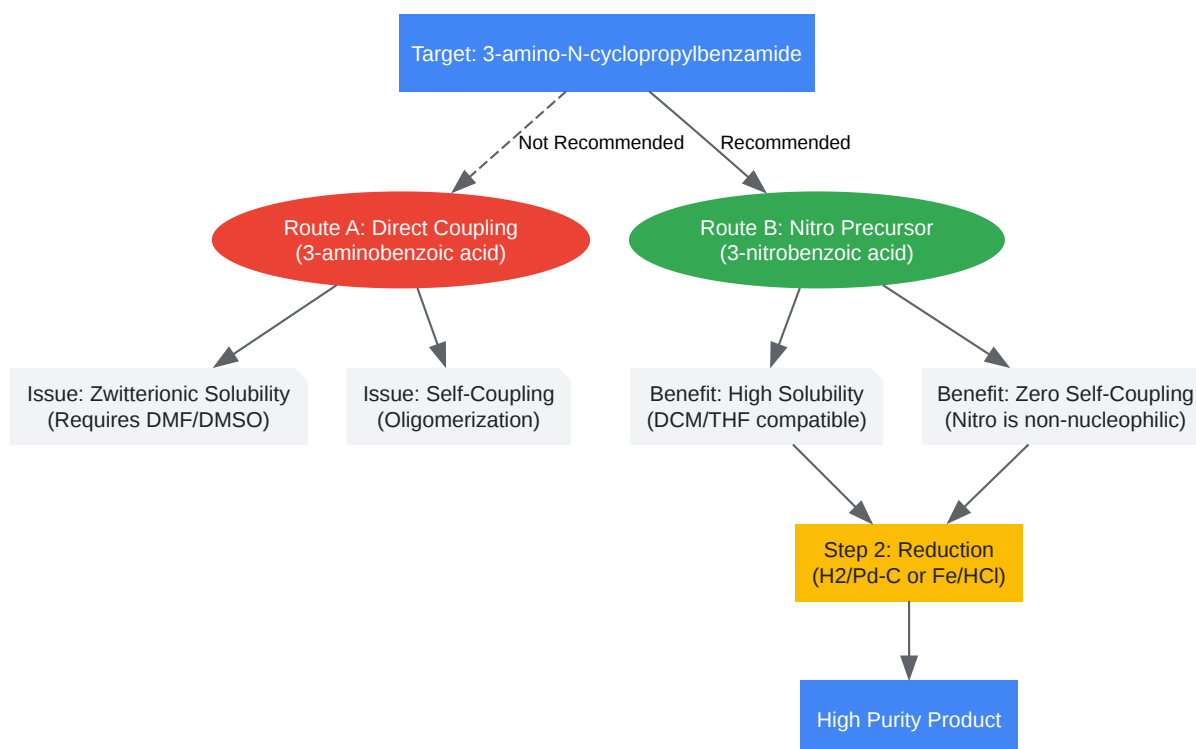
Target: 3-amino-N-cyclopropylbenzamide

Not Recommended

Recommended

Route A: Direct Coupling
(3-aminobenzoic acid)

Route B: Nitro Precursor
(3-nitrobenzoic acid)

Issue: Zwitterionic Solubility
(Requires DMF/DMSO)

Issue: Self-Coupling
(Oligomerization)

Benefit: High Solubility
(DCM/THF compatible)

Benefit: Zero Self-Coupling
(Nitro is non-nucleophilic)

Step 2: Reduction
(H2/Pd-C or Fe/HCl)

High Purity Product